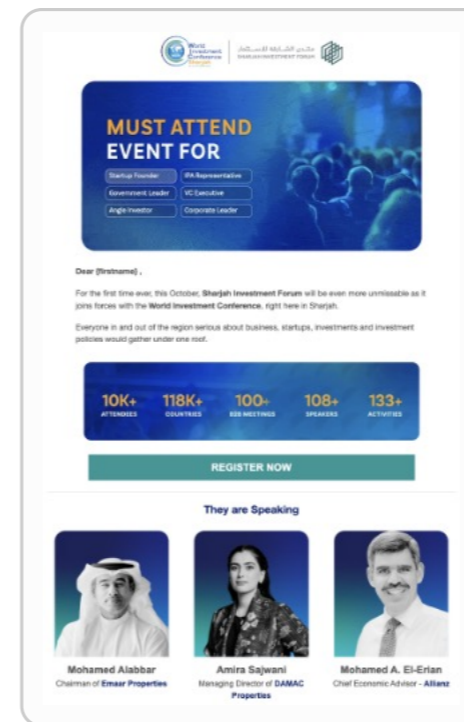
World Investment Conference Sharjah | ملتقى الشارقة للاستثمار SHARJAH INVESTMENT FORUM

MUST ATTEND EVENT FOR

| Startup Founder | IPA Representative |
|---|---|
| Government Leader | VC Executive |
| Angle Investor | Corporate Leader |

Dear {firstname} ,

For the first time ever, this October, **Sharjah Investment Forum** will be even more unmissable as it joins forces with the **World Investment Conference**, right here in Sharjah.

Everyone in and out of the region serious about business, startups, investments and investment policies would gather under one roof.

10K+ ATTENDEES
118K+ COUNTRIES
100+ B2B MEETINGS
108+ SPEAKERS
133+ ACTIVITIES

REGISTER NOW

They are Speaking

Mohamed Alabbar
Chairman of Emaar Properties

Amira Sajwani
Managing Director of DAMAC Properties

Mohamed A. El-Erian
Chief Economic Advisor - Allianz